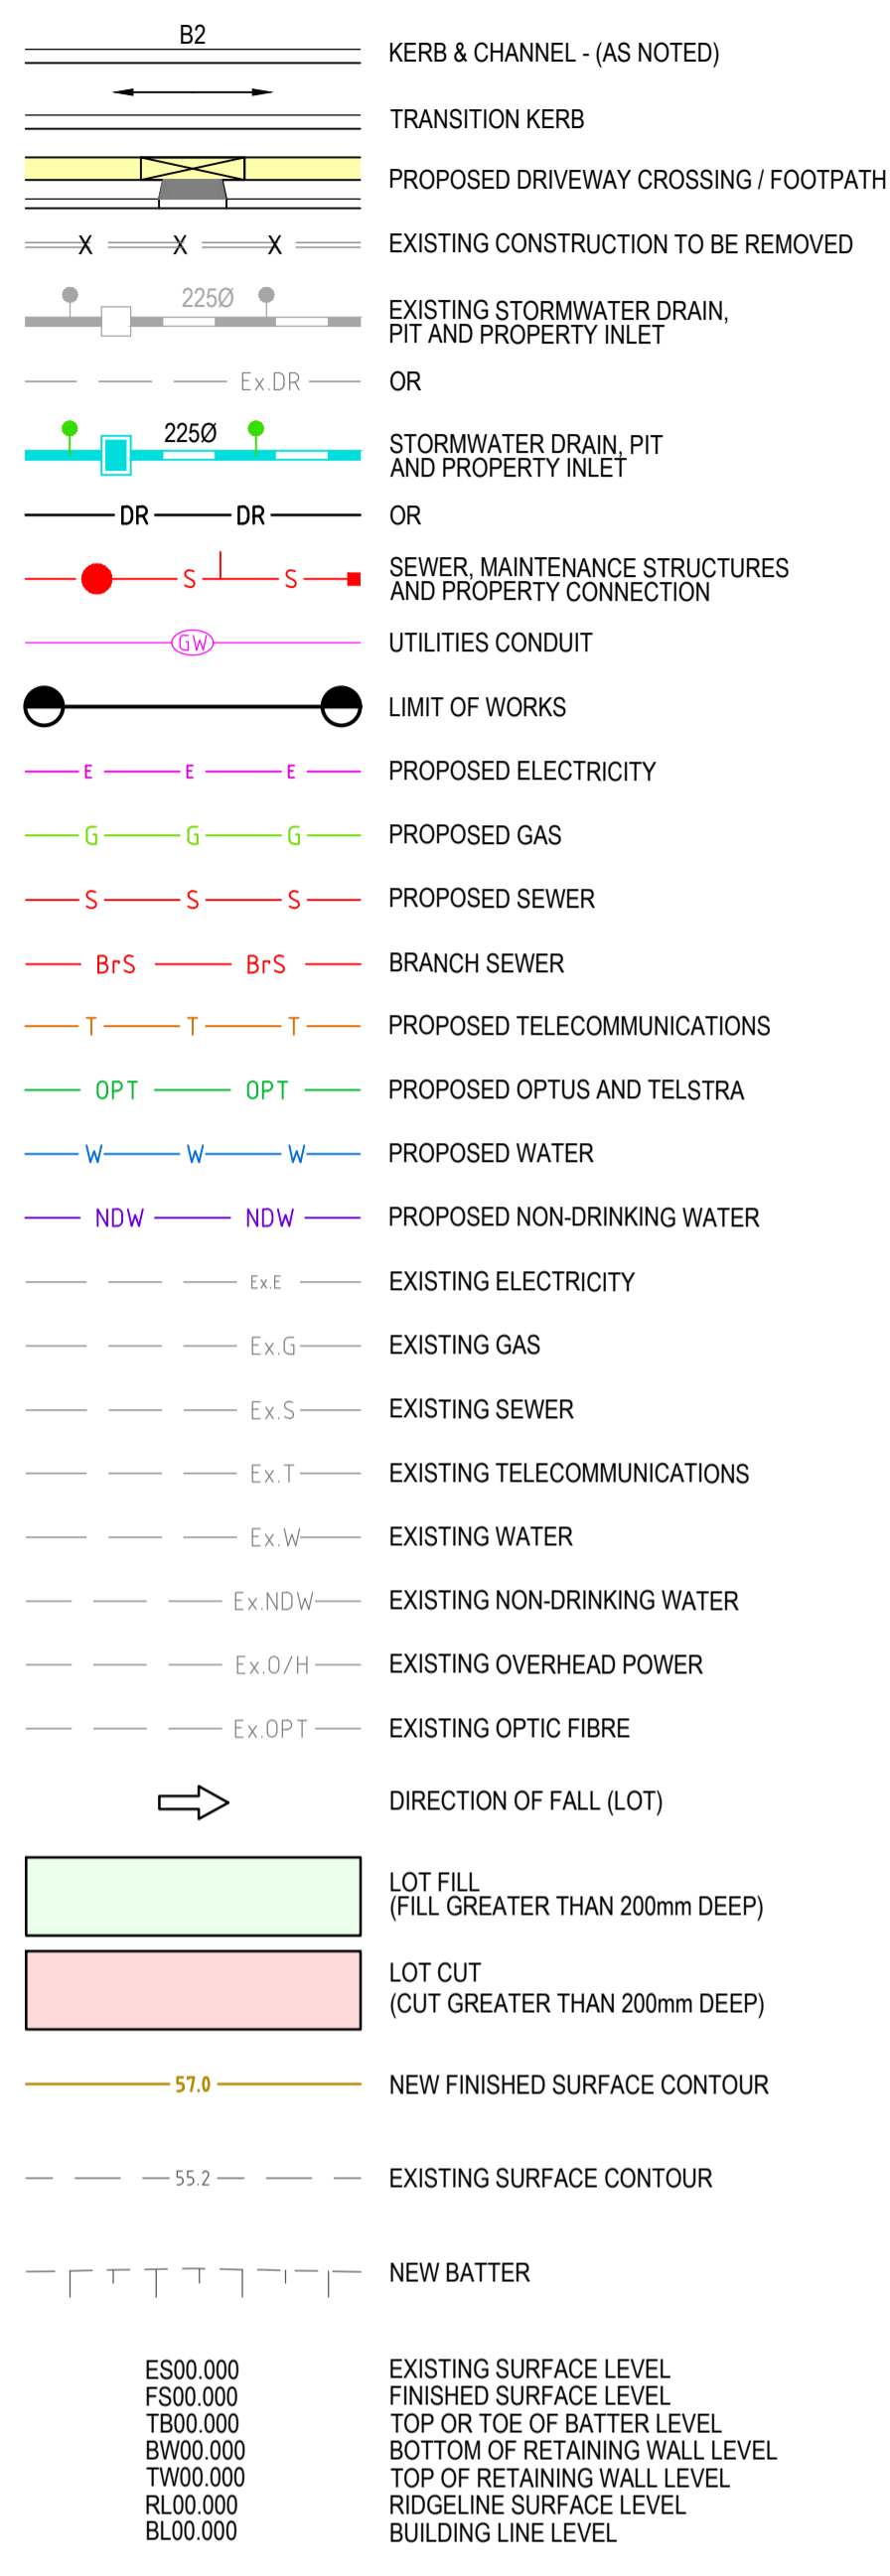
B2
KERB & CHANNEL - (AS NOTED)

TRANSITION KERB

PROPOSED DRIVEWAY CROSSING / FOOTPATH

X X X
EXISTING CONSTRUCTION TO BE REMOVED

225Ø
EXISTING STORMWATER DRAIN, PIT AND PROPERTY INLET

Ex.DR
OR

225Ø
STORMWATER DRAIN, PIT AND PROPERTY INLET

DR DR
OR

S S
SEWER, MAINTENANCE STRUCTURES AND PROPERTY CONNECTION

GW
UTILITIES CONDUIT

LIMIT OF WORKS

E E E
PROPOSED ELECTRICITY

G G G
PROPOSED GAS

S S S
PROPOSED SEWER

BrS BrS
BRANCH SEWER

T T T
PROPOSED TELECOMMUNICATIONS

OPT OPT
PROPOSED OPTUS AND TELSTRA

W W W
PROPOSED WATER

NDW NDW
PROPOSED NON-DRINKING WATER

Ex.E
EXISTING ELECTRICITY

Ex.G
EXISTING GAS

Ex.S
EXISTING SEWER

Ex.T
EXISTING TELECOMMUNICATIONS

Ex.W
EXISTING WATER

Ex.NDW
EXISTING NON-DRINKING WATER

Ex.O/H
EXISTING OVERHEAD POWER

Ex.OPT
EXISTING OPTIC FIBRE

DIRECTION OF FALL (LOT)

LOT FILL
(FILL GREATER THAN 200mm DEEP)

LOT CUT
(CUT GREATER THAN 200mm DEEP)

57.0
NEW FINISHED SURFACE CONTOUR

55.2
EXISTING SURFACE CONTOUR

NEW BATTER

ES00.000 EXISTING SURFACE LEVEL
FS00.000 FINISHED SURFACE LEVEL
TB00.000 TOP OR TOE OF BATTER LEVEL
BW00.000 BOTTOM OF RETAINING WALL LEVEL
TW00.000 TOP OF RETAINING WALL LEVEL
RL00.000 RIDGELINE SURFACE LEVEL
BL00.000 BUILDING LINE LEVEL